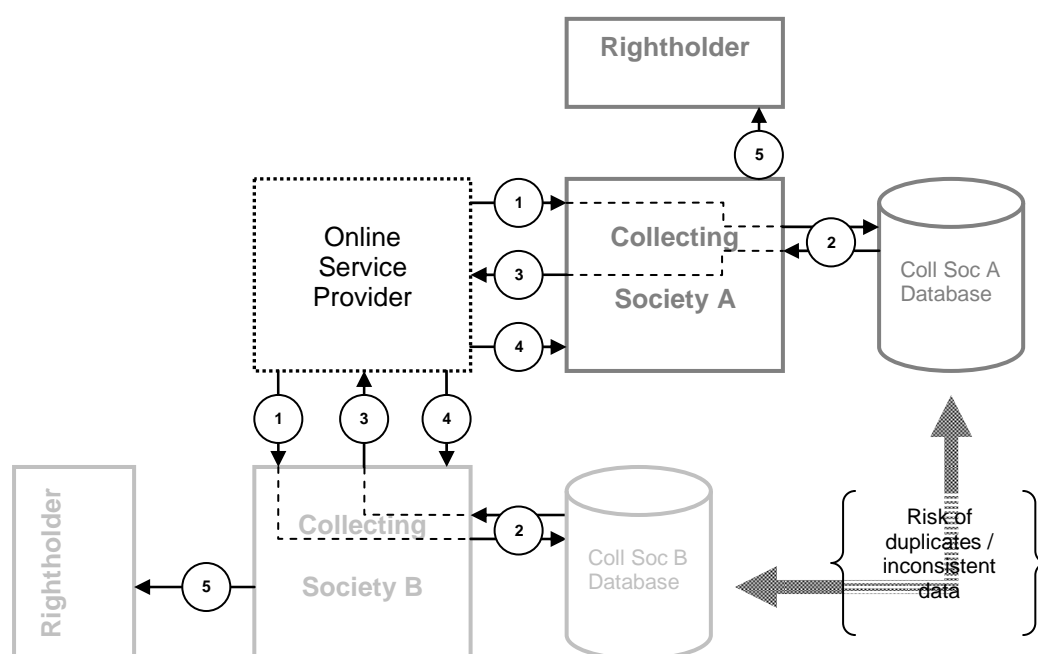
Rightholder

5

Online Service Provider

1

Collecting Society A

2

Coll Soc A Database

3

4

1

3

4

Rightholder

Collecting Society B

2

Coll Soc B Database

5

Risk of duplicates / inconsistent data